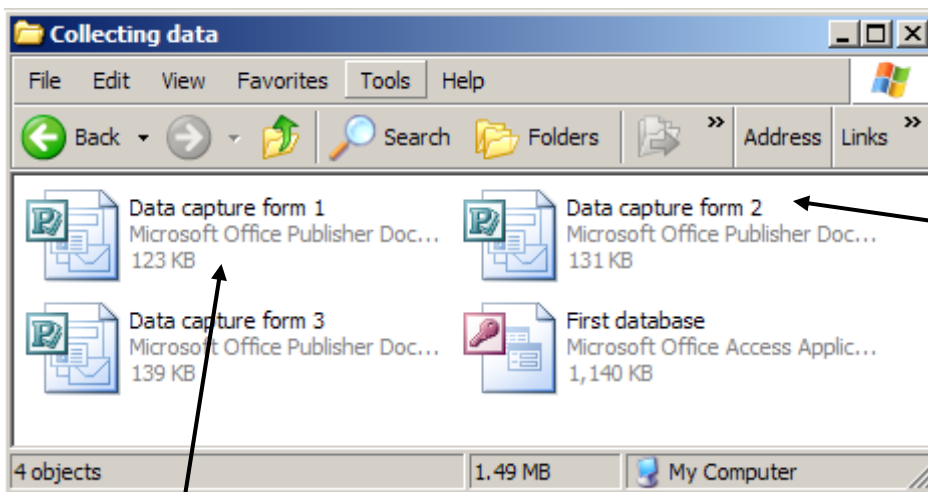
Collecting data

File Edit View Favorites Tools Help

Back Search Folders » Address Links »

Data capture form 1
Microsoft Office Publisher Doc...
123 KB

Data capture form 2
Microsoft Office Publisher Doc...
131 KB

Data capture form 3
Microsoft Office Publisher Doc...
139 KB

First database
Microsoft Office Access Applic...
1,140 KB

4 objects | 1.49 MB | My Computer